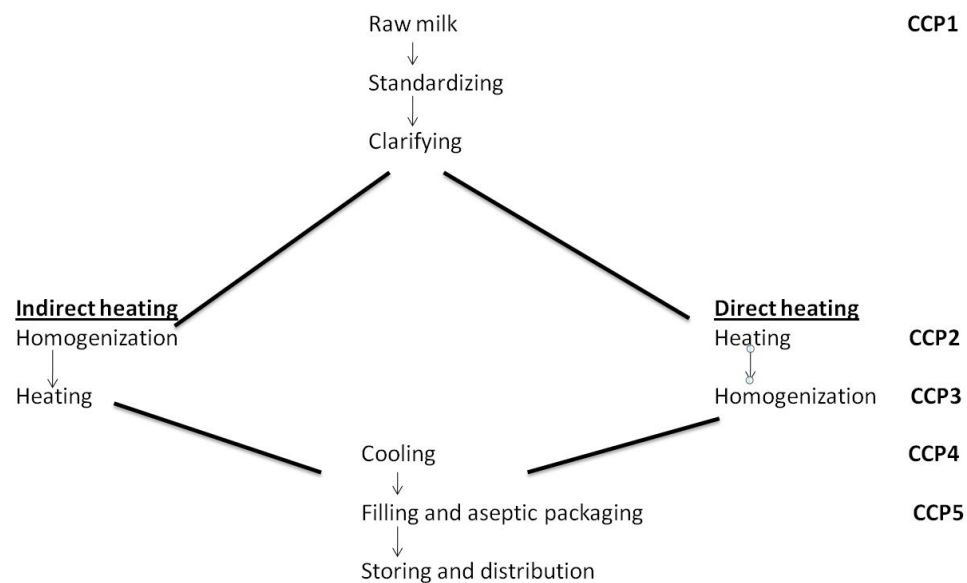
Raw milk
Standardizing
Clarifying

CCP1

Indirect heating
Homogenization
Heating

Direct heating
Heating
Homogenization

CCP2
CCP3

Cooling
Filling and aseptic packaging
Storing and distribution

CCP4
CCP5